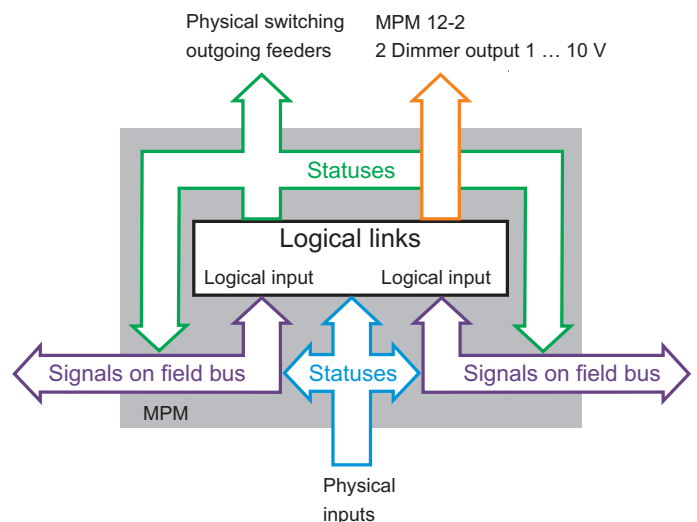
Physical switching outgoing feeders

MPM 12-2
2 Dimmer output 1 … 10 V

Statuses

Logical links

Logical input

Logical input

Signals on field bus

Statuses

Signals on field bus

MPM

Physical inputs